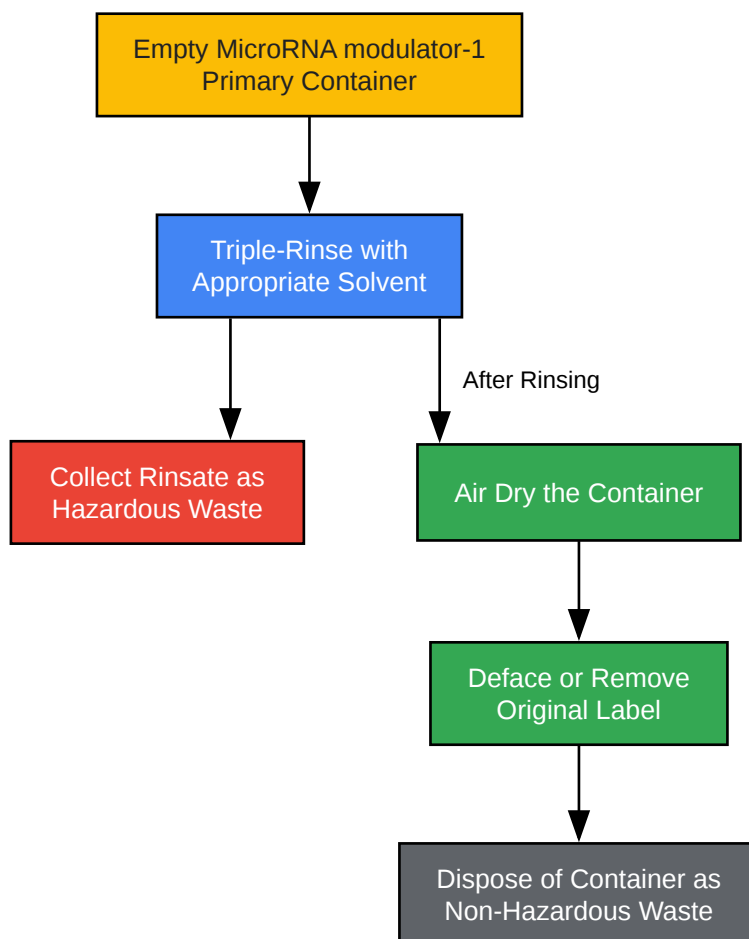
Empty MicroRNA modulator-1 Primary Container

Triple-Rinse with Appropriate Solvent

After Rinsing

Collect Rinsate as Hazardous Waste

Air Dry the Container

Deface or Remove Original Label

Dispose of Container as Non-Hazardous Waste